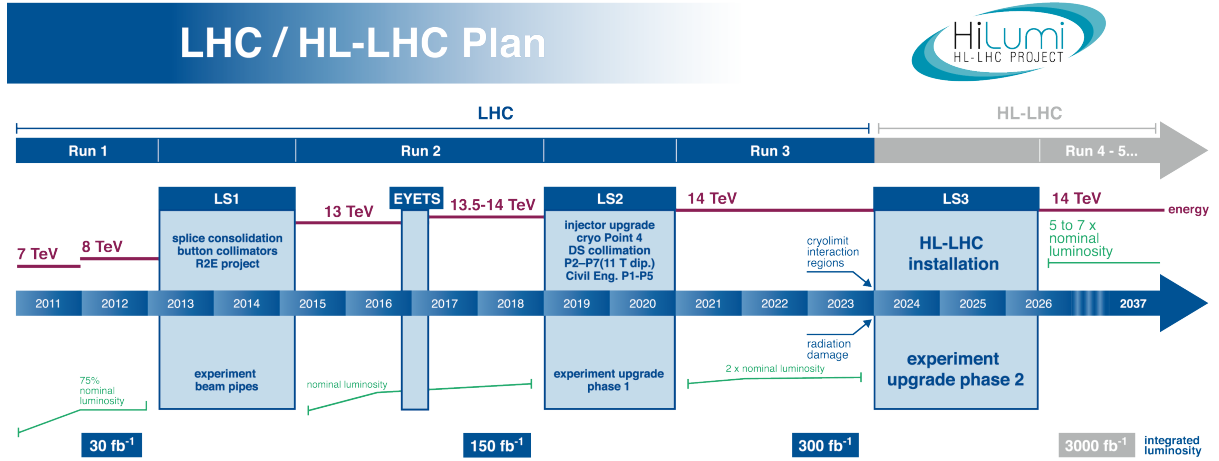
LHC / HL-LHC Plan

HiLumi
HL-LHC PROJECT

LHC

HL-LHC

Run 1

Run 2

Run 3

Run 4 - 5...

LS1

EYETS

LS2

LS3

7 TeV

8 TeV

13 TeV

13.5-14 TeV

14 TeV

14 TeV

energy

splice consolidation
button collimators
R2E project

injector upgrade
cryo Point 4
DS collimation
P2–P7(11 T dip.)
Civil Eng. P1-P5

cryolimit
interaction
regions

HL-LHC
installation

5 to 7 x
nominal
luminosity

2011 2012 2013 2014 2015 2016 2017 2018 2019 2020 2021 2022 2023 2024 2025 2026 2037

radiation
damage

75%
nominal
luminosity

experiment
beam pipes

nominal luminosity

experiment upgrade
phase 1

2 x nominal luminosity

experiment
upgrade phase 2

30 fb$^{-1}$

150 fb$^{-1}$

300 fb$^{-1}$

3000 fb$^{-1}$

integrated
luminosity